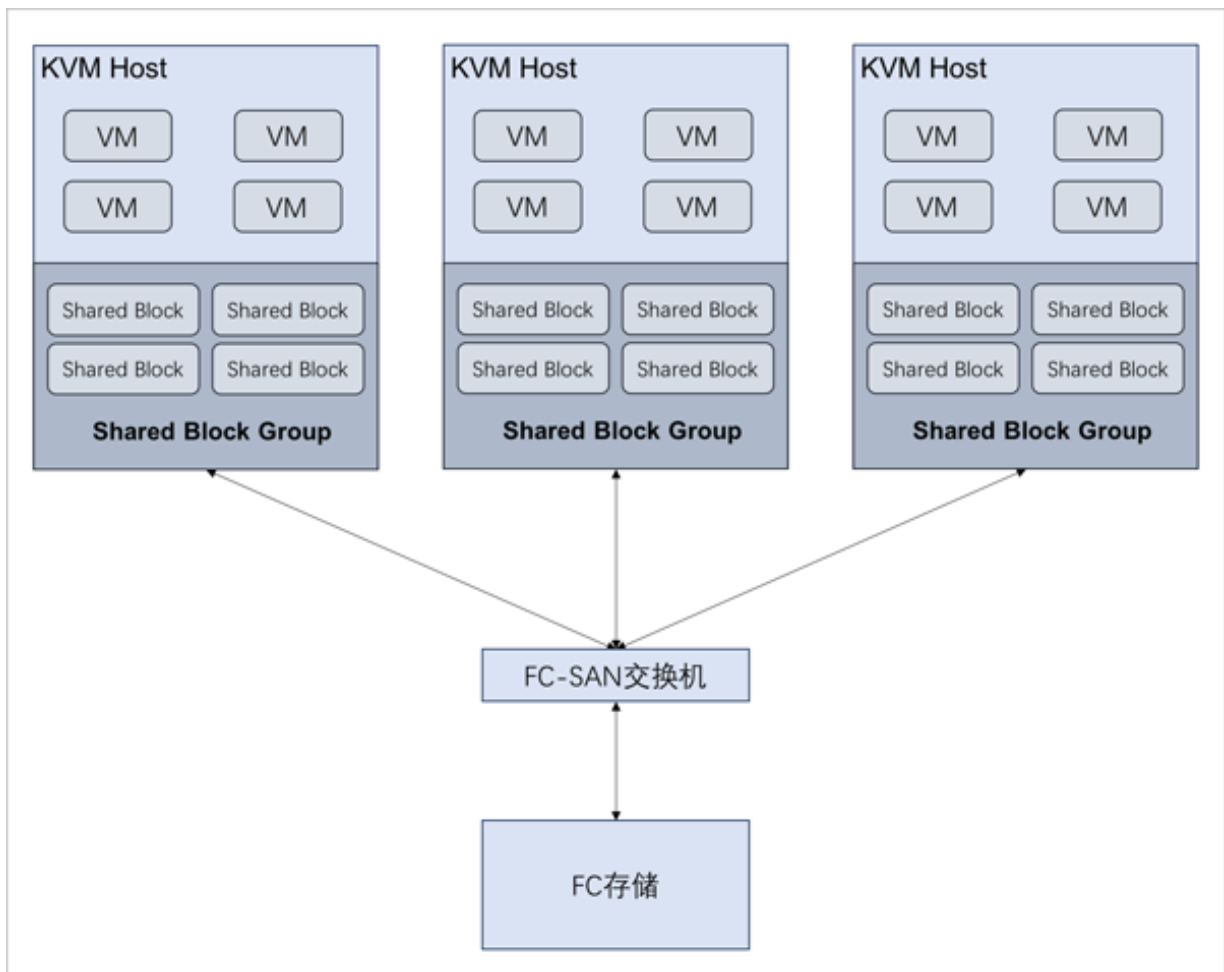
KVM Host

VM VM
VM VM

Shared Block Shared Block
Shared Block Shared Block

Shared Block Group

KVM Host

VM VM
VM VM

Shared Block Shared Block
Shared Block Shared Block

Shared Block Group

KVM Host

VM VM
VM VM

Shared Block Shared Block
Shared Block Shared Block

Shared Block Group

FC-SAN交换机

FC存储